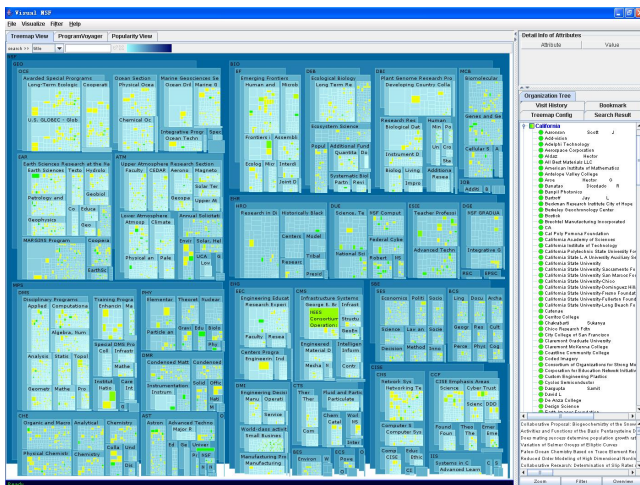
Visual NSF

File Visualize Filter Help

Treemap View | ProgramVoyager | Popularity View

search >> title

GEO
OCE
Awarded Special Programs
Long-Term Ecologic
Cooperati
U.S. GLOBEC - Biolo
Ocean Section
Physical Ocea
Chemical Oc
Marine Geosciences Se
Ocean Drill
Marine G
Integrative Progr
Ocean Techn
Special
EAR
Earth Sciences Research at the Re
Earth Sciences
Tecto
Hydrolo
Petrology and
Geobiol
Co
Educa
Geophysics
Geo
MARGINS Program
Continu
EarthSc
ATM
Upper Atmosphere Research Section
Faculty
CEDAR
Aerono
Magneto
Solar Ter
Geospa
Upper At
Lower Atmosphere
Atmosp
Climate
Physical an
Pale
Envir
Solar
UCA
BIO
IBN
Emerging Frontiers
Animal an
Microb
Frontiers
Assembl
Ecolog
Micr
Interdi
Joint D
DEB
Ecological Biology
Long Term Re
Ecosystem Science
Popul
Additional Fund
Quantita
Da
Systematic Biol
Partn
Resi
DBI
Plant Genome Research Pro
Developing Country Colla
Research Res
Biological Dat
Human
Min
Po
Instrument D
Un
Ce
Th
Bioing
Living
Additiona
Impro
Resea
MCB
Biomolecular
Genes and Ge
Cellular S
A
Addit
B
Transcri
CSE
IIS
Research in Di
Historically Black
Centers
Model
Resear
Tribal
Presid
DUE
Science, Te
NSF Comput
National Sci
ESIE
Teacher Professi
Federal Coke
Advanced Techn
Robert
Ins
DGE
NSF GRADUA
Integrative G
EHR
MPS
DMS
Disciplinary Programs
Applied
Computationa
Algebra, Num
Analysis
Statist
Topol
Geometr
Mathe
Pro
Training Progra
Enhancin
Ma
Special DMS Pro
Coll
Infrastr
Institut
Math
Fou
PHY
Elementar
Theoret
Nuclear
Particle an
Gravi
Educ
Biolo
Atomic
Solid
Phys
DMR
Condensed Matt
Condensed
Instrumentation
Instrum
Solid
Offic
Mat
CHE
Organic and Macro
Analytical
Physical Chemistry
Chemistry
Inorganic
Chem
AST
Astron
Advanced Techno
Major R
ENG
ECS
Engineering Educat
Research Experi
Faculty
Resea
Centers Progra
Engineerin
Ind
CMS
Infrastructure Systems
Geotech
Ed
Infrast
NEES Consortium Operations
Structu
Engineered Material D
Intelligent Inform
Mecha
Contr
DMI
Engineering Decisi
Manufacturing Pro
Service
World-class acom
Small Busines
Manufacturing Pro
Manufacturing
CTS
Ther
Chem
Fluid and Partic
Particulate
Chemi
Mat
Envir
SBE
SES
Economics
Polit
Socio
Science
Law an
Decision
Methodol
Cogni
Innov
Geogr
Pers
BCS
Ling
Deco
Archa
Phys
Chil
Perce
Cog
SRS
CISE
Network Sys
Network
Computer Sy
ACIR
CCR
Computer S
Semantic
Found
Ther
Graph
CNS
ITR
CISE Emphasis Areas
Science
Teso
Emer
Scienc
DDD
EIA
Systems in C
Advanced Ne

Ready

Detail Info of Attributes
Attribute
Value
Organization Tree
Visit History
Bookmark
Treemap Config
Search Result
California
Ascension
Scott
J
Add-vision
Adelphi Technology
Aerospace Corporation
Alldat
Hector
All Bead Materials LLC
American Institute of Mathematics
Antelope Valley College
Arno
Hector
G
Bio
Banatex
Bricolade
R
Barpit Photonics
Bakeltte
Jay
Beckman Research Institute City of Hope
Berkeley Geochronology Center
Biodiks
Brechtel Manufacturing Incorporated
CA
Cal Poly Pomona Foundation
California Academy of Sciences
California Institute of Technology
California Polytechnic State University Fo
California State L.A. University Auxiliary Se
California State University
California State University Sacramento Fo
California State University San Marcos Fo
California State University-Chico
California State University-Dominguez Hill
California State University-Fresno Foundat
California State University-Fullerton Found
California State University-Long Beach Fo
Caltorus
Cerritos College
Chakrabarti
Sukanya
Chico Research Fdn
City College of San Francisco
Claremont Graduate University
Claremont McKenna College
Coastline Community College
Cohed Images
Consortium of Organizations for Strong Mo
Corporation for Education Network Initiativ
Custom Engineering Plastics
Cyclos Semiconductor
Dasgupta
Samit
David L
De Anza College
Design Science
Collaborative Proposal: Biogeochemistry of the Snow
Activities and Functions of the Basic Fermenting Bacte
Deep mating purposes determine population growth rat
Variation in Behaviour Ecology of Biltphic Camera
Paleo-Ocean Chemistry Based on Trace Element Ra
Reduced Order Modeling of High Dimensional Nonlin
Collaborative Research: Determination of Slip Rate Mo
Zoom
Filter
Overview